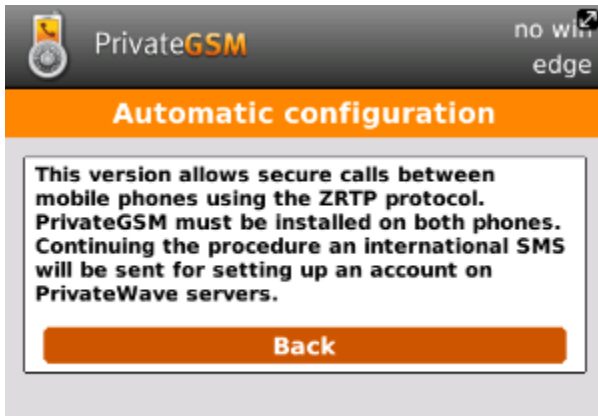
PrivateGSM

no wifi
edge

Automatic configuration

This version allows secure calls between mobile phones using the ZRTP protocol. PrivateGSM must be installed on both phones. Continuing the procedure an international SMS will be sent for setting up an account on PrivateWave servers.

Back